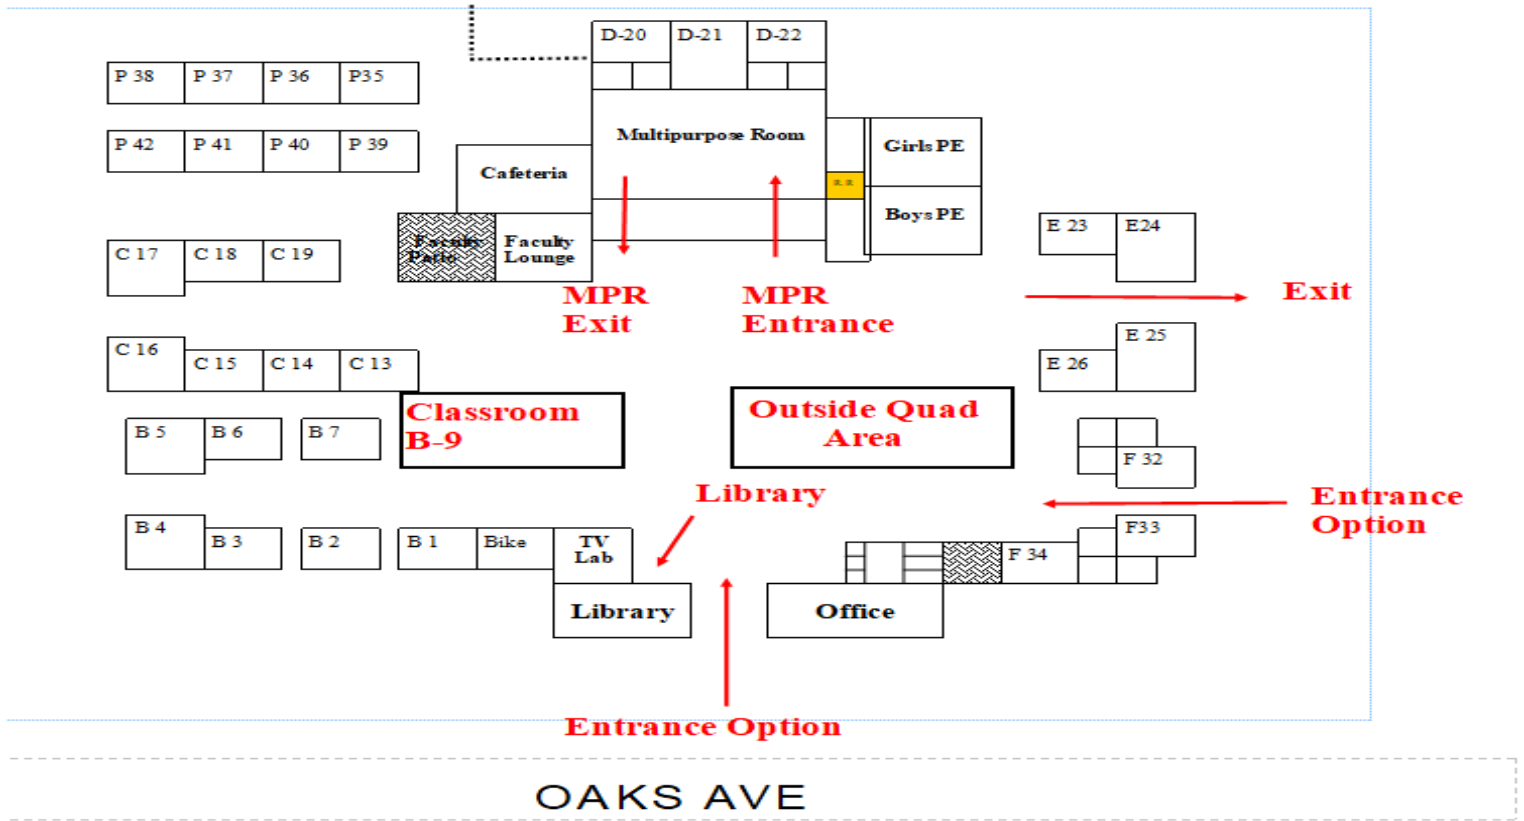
D-20 D-21 D-22

P 38 P 37 P 36 P35

P 42 P 41 P 40 P 39

Multipurpose Room

Girls PE

Boys PE

Cafeteria

Faculty Patio

Faculty Lounge

C 17 C 18 C 19

E 23 E24

MPR Exit

MPR Entrance

Exit

C 16 C 15 C 14 C 13

E 25

E 26

B 5 B 6 B 7

Classroom B-9

Outside Quad Area

F 32

Library

Entrance Option

B 4 B 3 B 2 B 1 Bike TV Lab

F33

F 34

Library

Office

Entrance Option

OAKS AVE